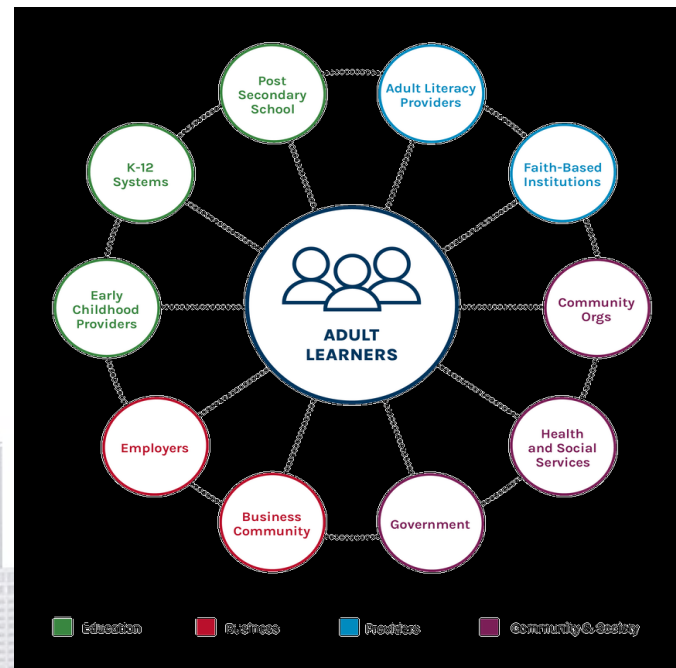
Post Secondary School

Adult Literacy Providers

K-12 Systems

Faith-Based Institutions

ADULT LEARNERS

Early Childhood Providers

Community Orgs

Employers

Health and Social Services

Business Community

Government

Education

Business

Providers

Community & Society